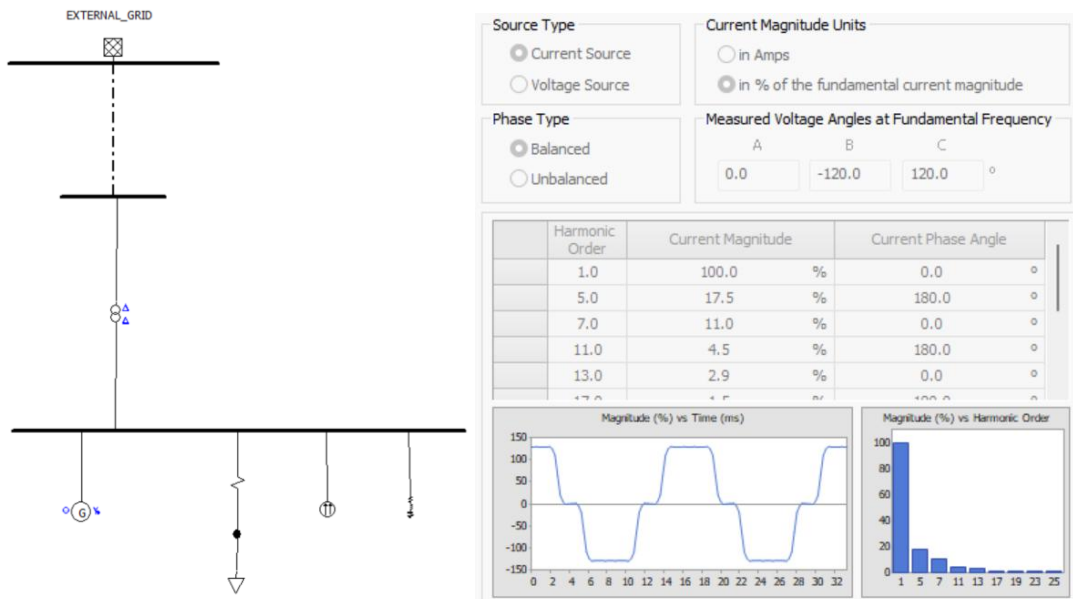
EXTERNAL_GRID

G

Source Type
Current Source
Voltage Source

Current Magnitude Units
in Amps
in % of the fundamental current magnitude

Phase Type
Balanced
Unbalanced

Measured Voltage Angles at Fundamental Frequency
A B C
0.0 -120.0 120.0 °

| | Harmonic Order | Current Magnitude | | Current Phase Angle | |
|---|---|---|---|---|---|
| | 1.0 | 100.0 | % | 0.0 | ° |
| | 5.0 | 17.5 | % | 180.0 | ° |
| | 7.0 | 11.0 | % | 0.0 | ° |
| | 11.0 | 4.5 | % | 180.0 | ° |
| | 13.0 | 2.9 | % | 0.0 | ° |
| | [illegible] | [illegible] | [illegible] | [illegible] | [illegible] |

Magnitude (%) vs Time (ms)
150 100 50 0 -50 -100 -150
0 2 4 6 8 10 12 14 16 18 20 22 24 26 28 30 32

Magnitude (%) vs Harmonic Order
100 80 60 40 20 0
1 5 7 11 13 17 19 23 25